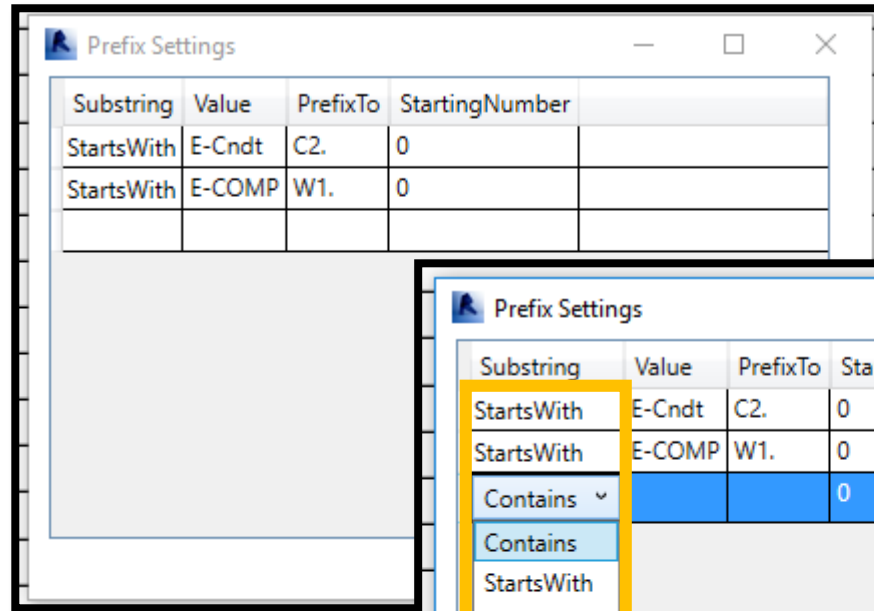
Prefix Settings

| Substring | Value | PrefixTo | StartingNumber |
|---|---|---|---|
| StartsWith | E-Cndt | C2. | 0 |
| StartsWith | E-COMP | W1. | 0 |
| | | | |

Prefix Settings

| Substring | Value | PrefixTo | Sta |
|---|---|---|---|
| StartsWith | E-Cndt | C2. | 0 |
| StartsWith | E-COMP | W1. | 0 |
| Contains | | | 0 |

Contains
StartsWith